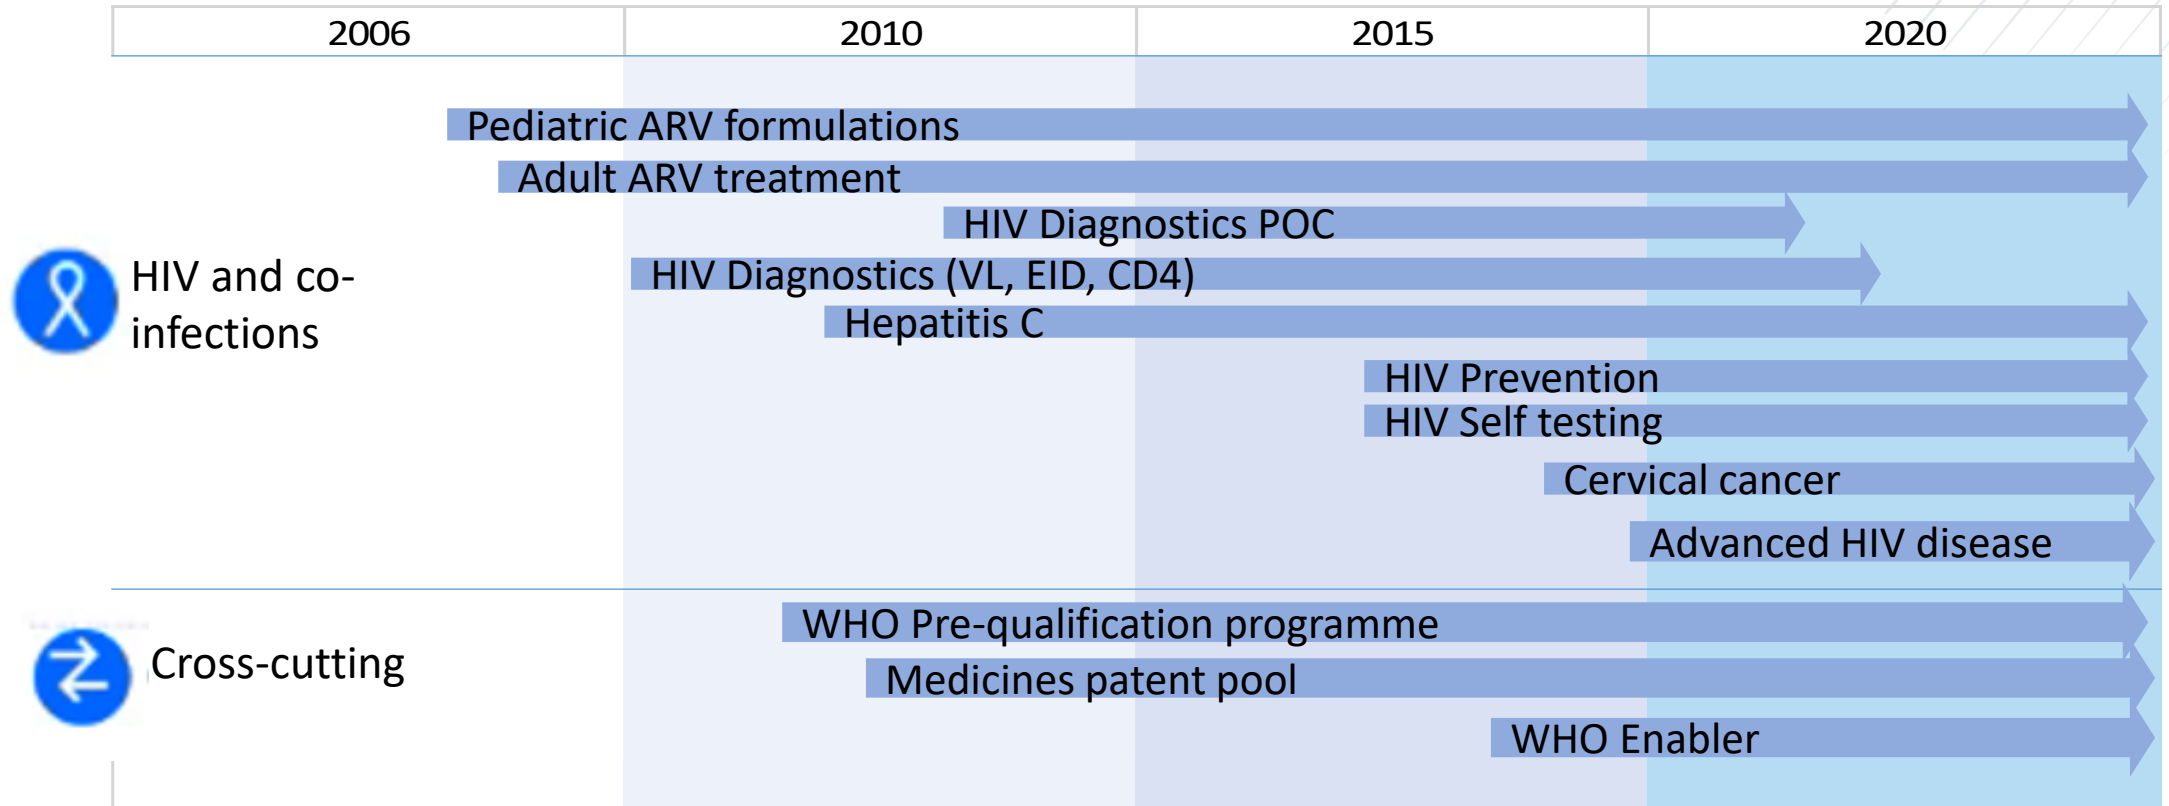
| 2006 | 2010 | 2015 | 2020 |
|---|---|---|---|

HIV and co-infections

Pediatric ARV formulations
Adult ARV treatment
HIV Diagnostics POC
HIV Diagnostics (VL, EID, CD4)
Hepatitis C
HIV Prevention
HIV Self testing
Cervical cancer
Advanced HIV disease

Cross-cutting

WHO Pre-qualification programme
Medicines patent pool
WHO Enabler